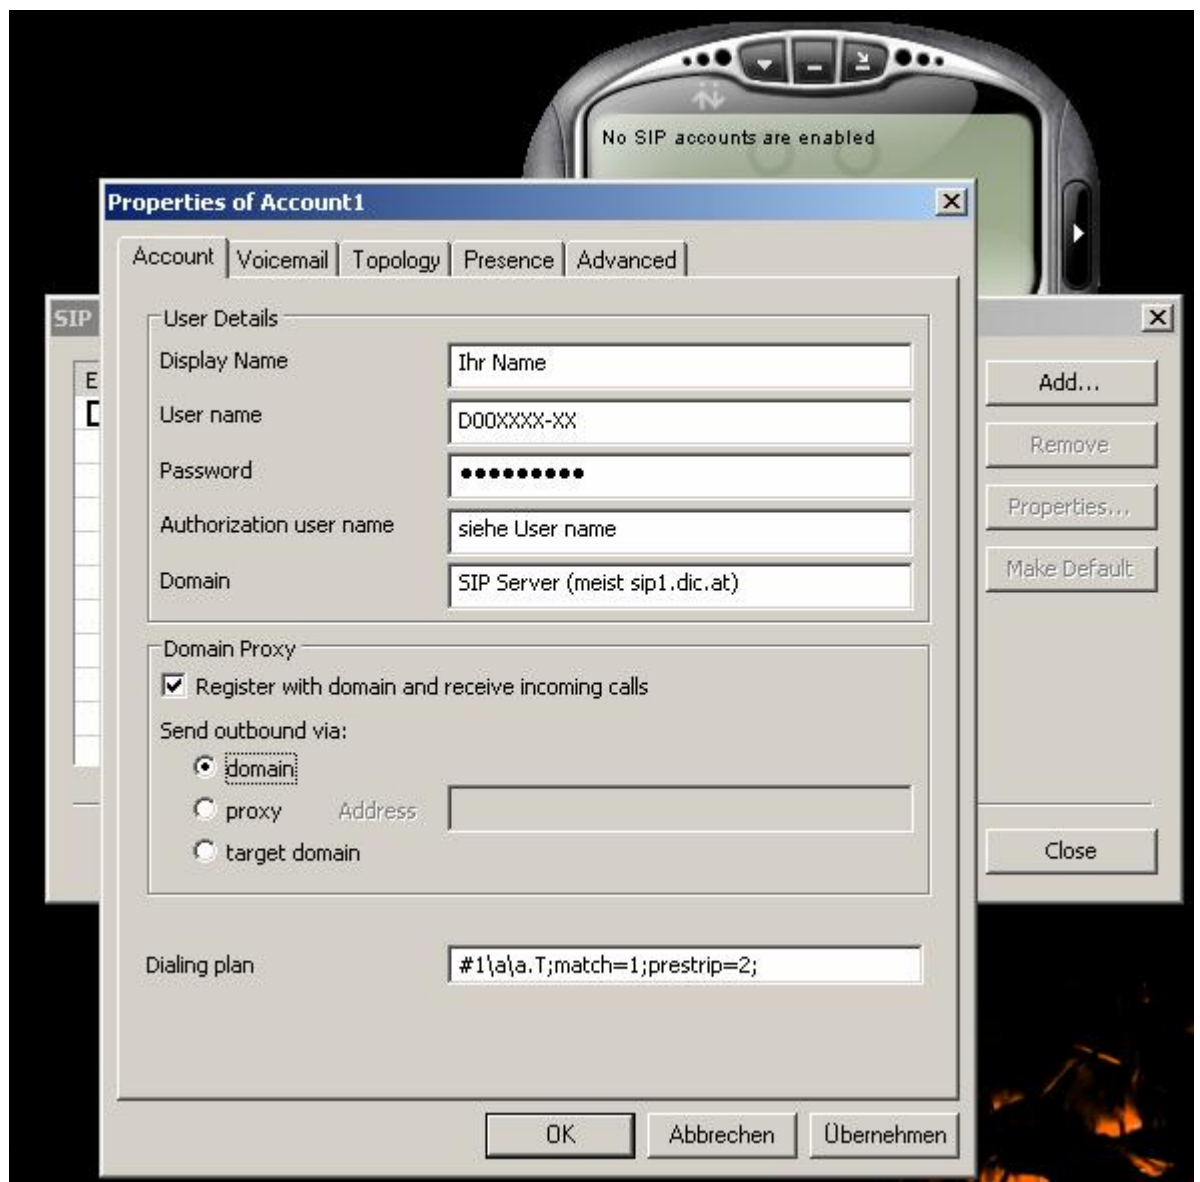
No SIP accounts are enabled

Properties of Account1

Account | Voicemail | Topology | Presence | Advanced

User Details

Display Name: Ihr Name

User name: D00XXXX-XX

Password: ●●●●●●●●●●

Authorization user name: siehe User name

Domain: SIP Server (meist sip1.dic.at)

Domain Proxy

Register with domain and receive incoming calls

Send outbound via:

domain

proxy Address

target domain

Dialing plan: #1\a\a.T;match=1;prestrip=2;

OK Abbrechen Übernehmen

SIP

E

D

Add...

Remove

Properties...

Make Default

Close